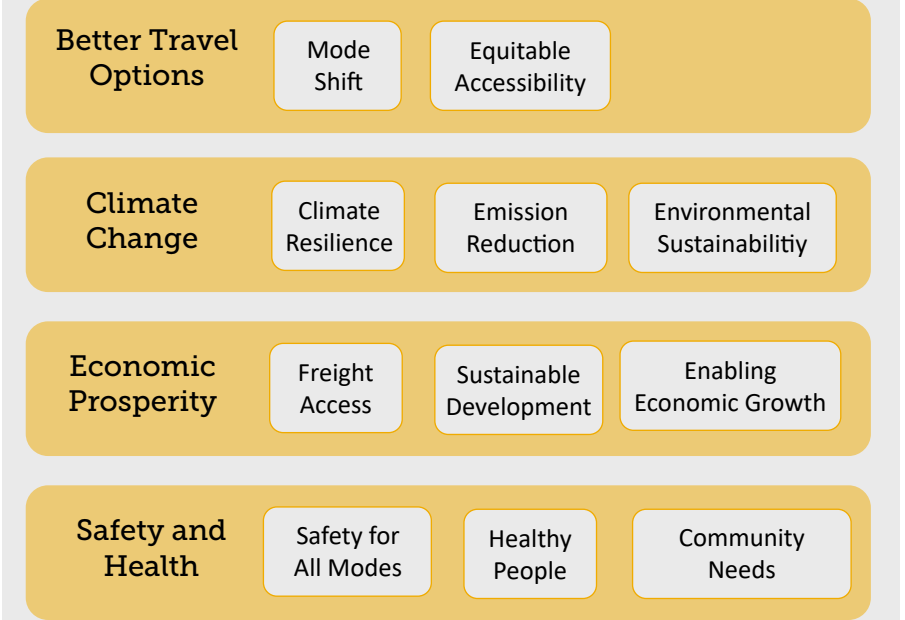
Better Travel Options

Mode Shift

Equitable Accessibility

Climate Change

Climate Resilience

Emission Reduction

Environmental Sustainabilitiy

Economic Prosperity

Freight Access

Sustainable Development

Enabling Economic Growth

Safety and Health

Safety for All Modes

Healthy People

Community Needs